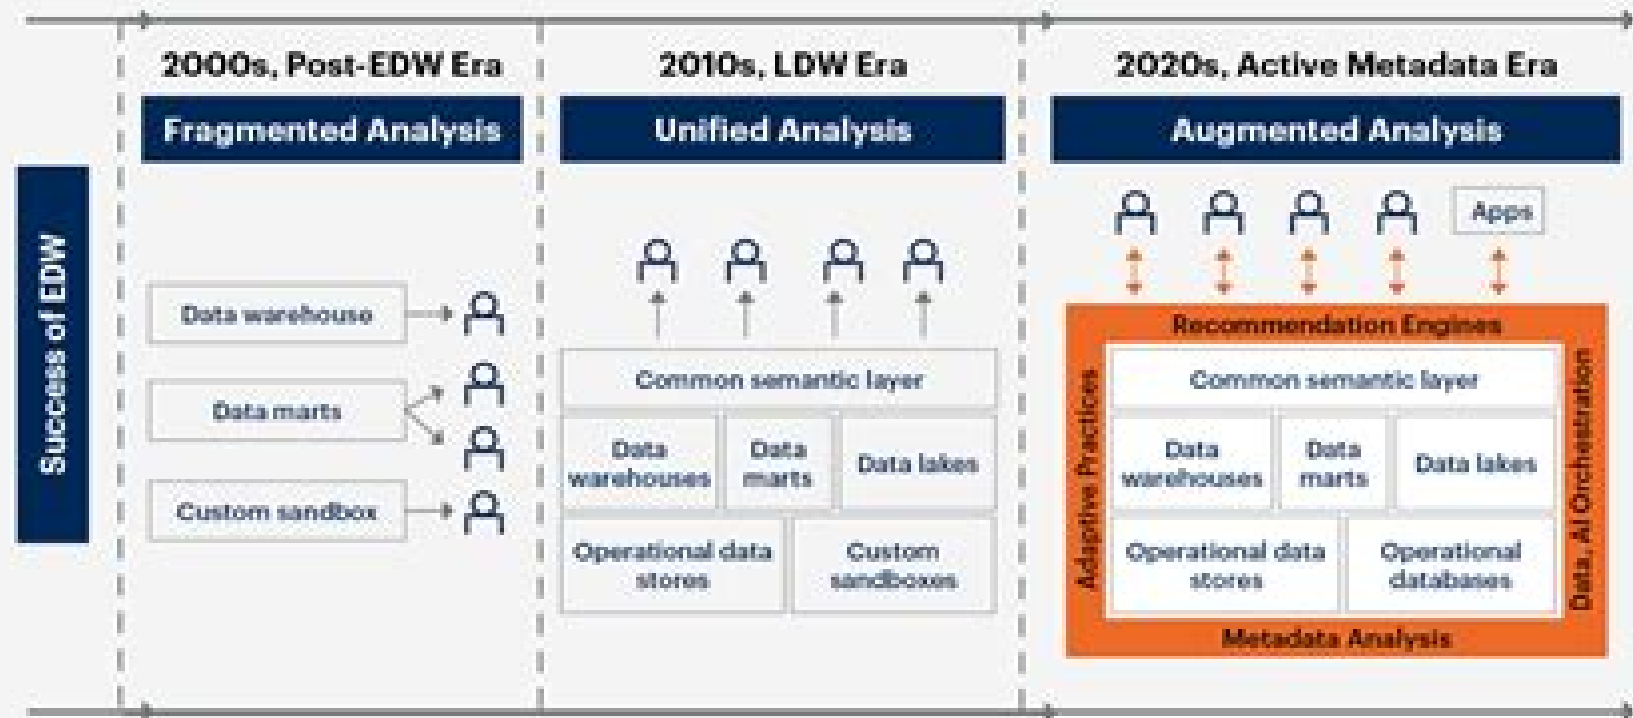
Success of EDW

2000s, Post-EDW Era

Fragmented Analysis

Data warehouse

Data marts

Custom sandbox

2010s, LDW Era

Unified Analysis

Common semantic layer

Data warehouses

Data marts

Data lakes

Operational data stores

Custom sandboxes

2020s, Active Metadata Era

Augmented Analysis

Apps

Recommendation Engines

Adaptive Practices

Common semantic layer

Data warehouses

Data marts

Data lakes

Operational data stores

Operational databases

Data, AI Orchestration

Metadata Analysis